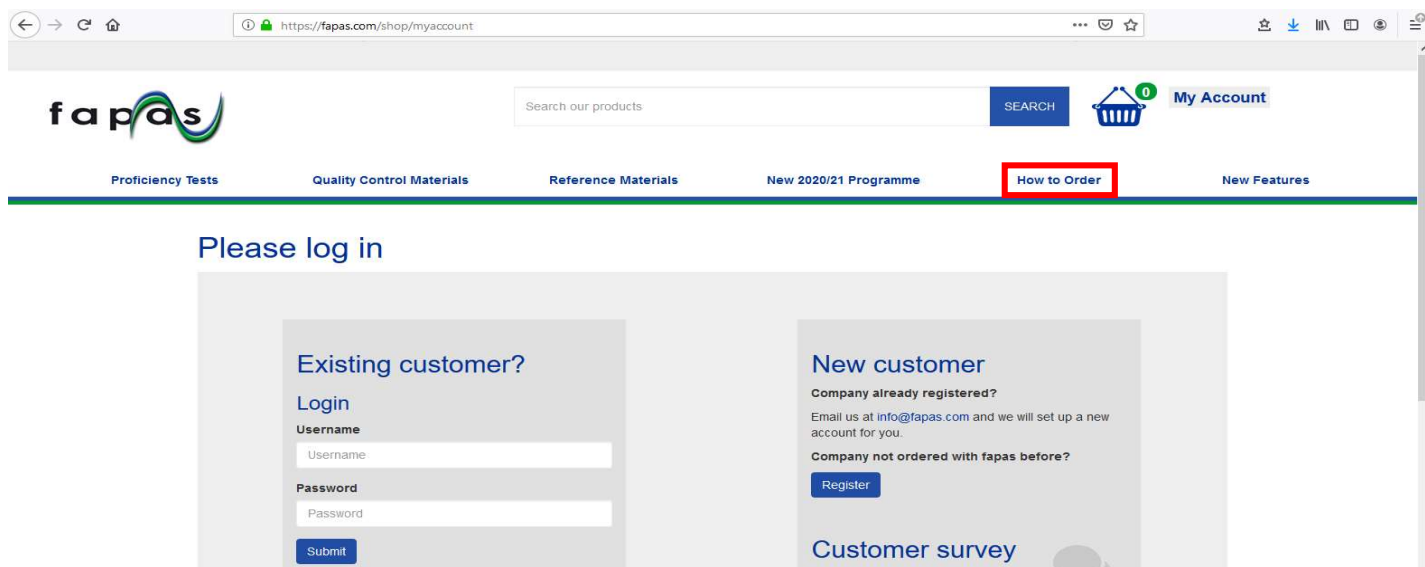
https://fapas.com/shop/myaccount

fapas

Search our products

SEARCH

0

My Account

Proficiency Tests

Quality Control Materials

Reference Materials

New 2020/21 Programme

How to Order

New Features

Please log in

Existing customer?

Login

Username

Username

Password

Password

Submit

New customer

Company already registered?

Email us at info@fapas.com and we will set up a new account for you.

Company not ordered with fapas before?

Register

Customer survey